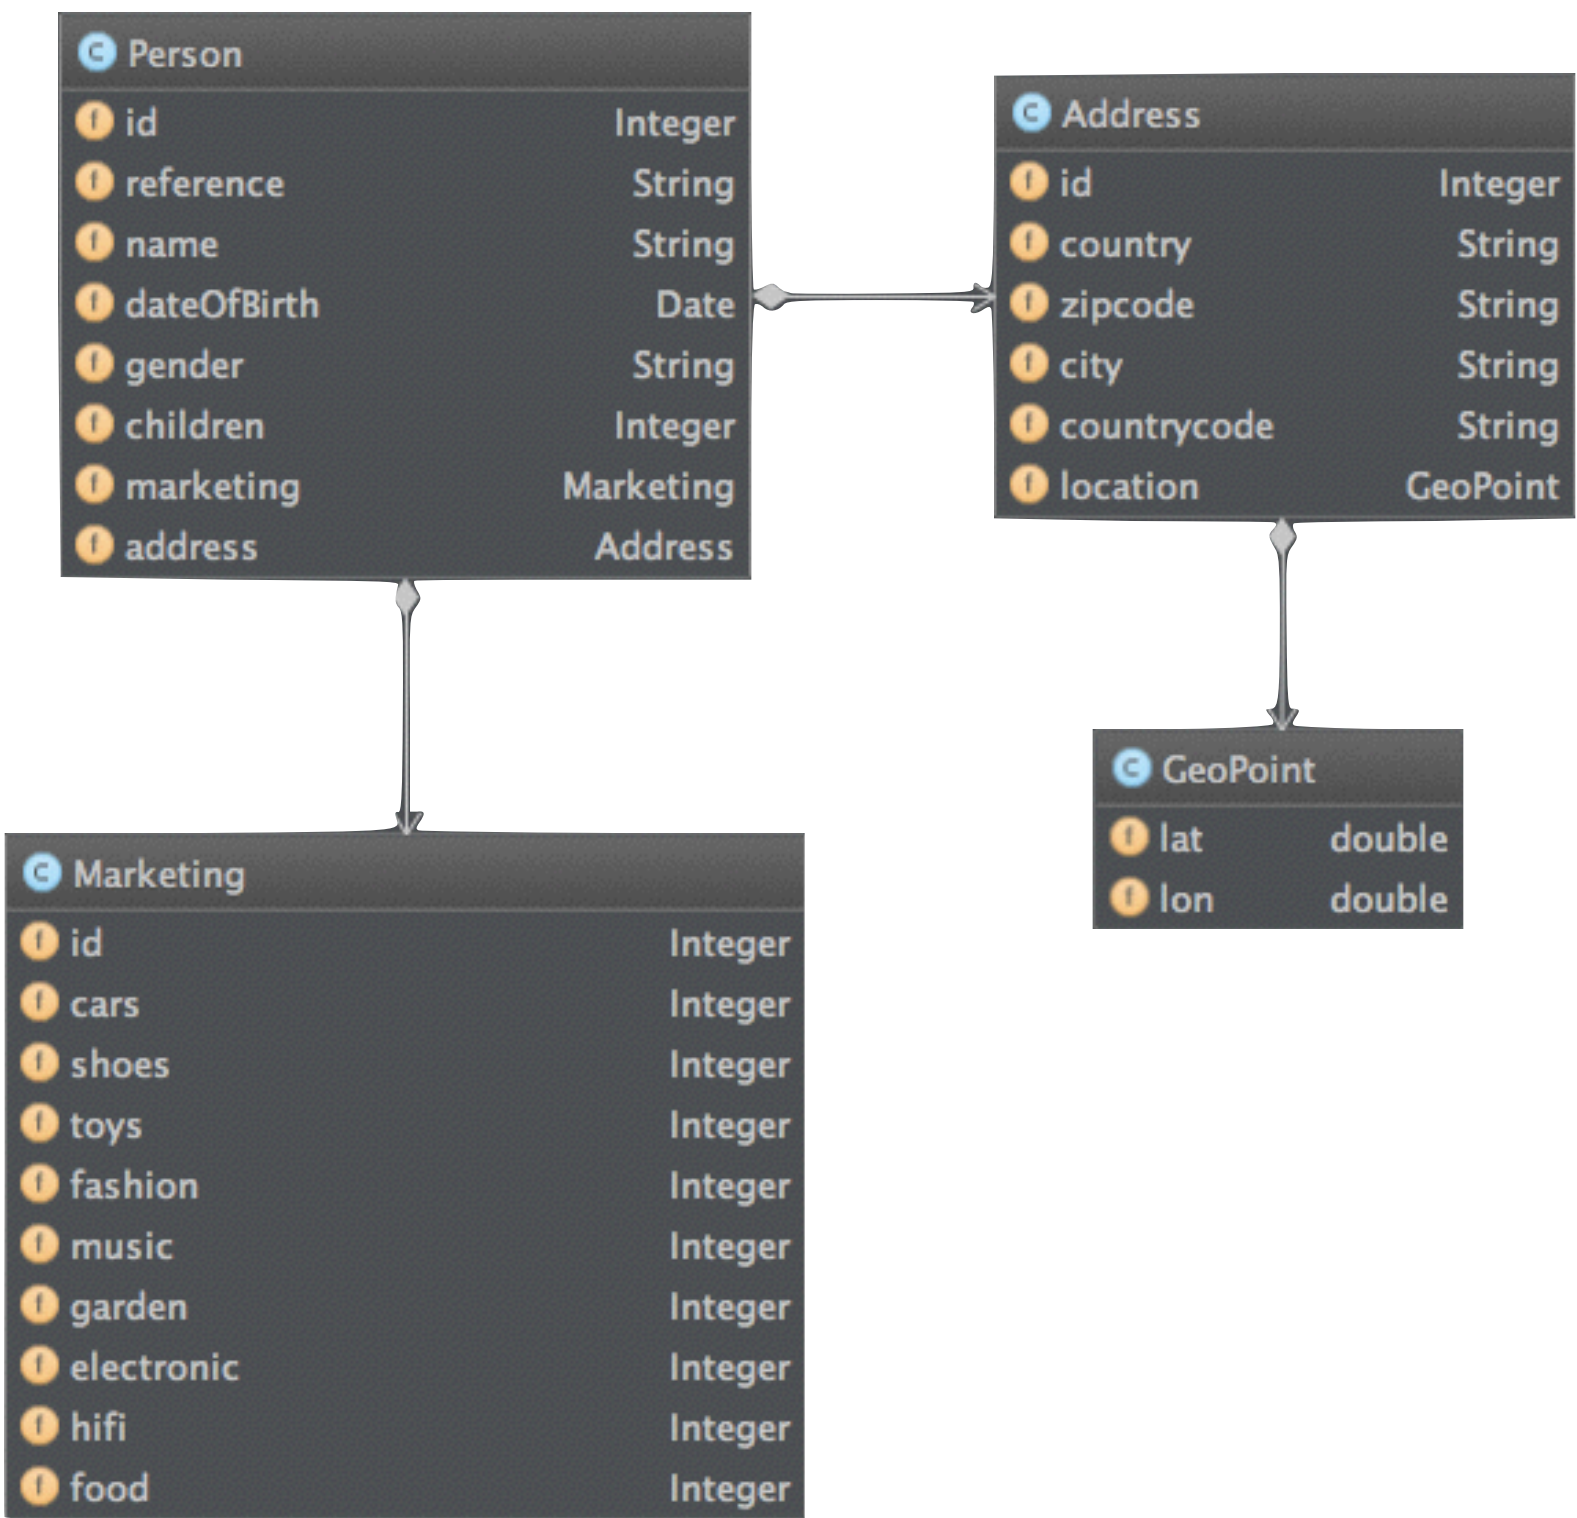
C Person

| | |
|---|---|
| f id | Integer |
| f reference | String |
| f name | String |
| f dateOfBirth | Date |
| f gender | String |
| f children | Integer |
| f marketing | Marketing |
| f address | Address |

C Address

| | |
|---|---|
| f id | Integer |
| f country | String |
| f zipcode | String |
| f city | String |
| f countrycode | String |
| f location | GeoPoint |

C GeoPoint

| | |
|---|---|
| f lat | double |
| f lon | double |

C Marketing

| | |
|---|---|
| f id | Integer |
| f cars | Integer |
| f shoes | Integer |
| f toys | Integer |
| f fashion | Integer |
| f music | Integer |
| f garden | Integer |
| f electronic | Integer |
| f hifi | Integer |
| f food | Integer |